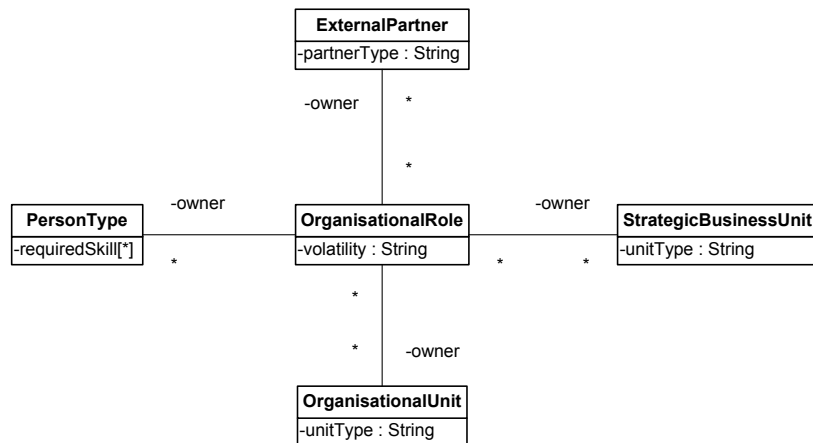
ExternalPartner
-partnerType : String

-owner
*
*

PersonType
-requiredSkill[*]

-owner
*

OrganisationalRole
-volatility : String

-owner
*
*

StrategicBusinessUnit
-unitType : String

*
*
-owner

OrganisationalUnit
-unitType : String